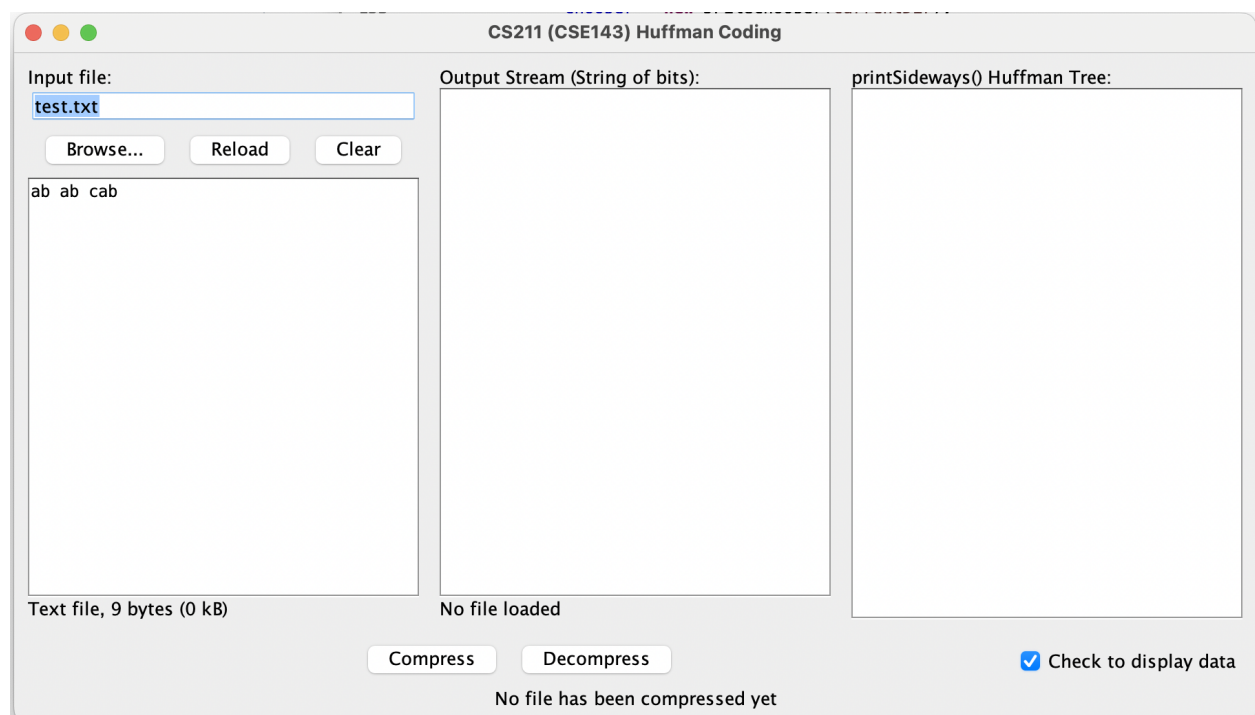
CS211 (CSE143) Huffman Coding

Input file:
test.txt
Browse... Reload Clear
ab ab cab
Text file, 9 bytes (0 kB)

Output Stream (String of bits):
No file loaded

printSideways() Huffman Tree:

Compress Decompress
No file has been compressed yet

Check to display data